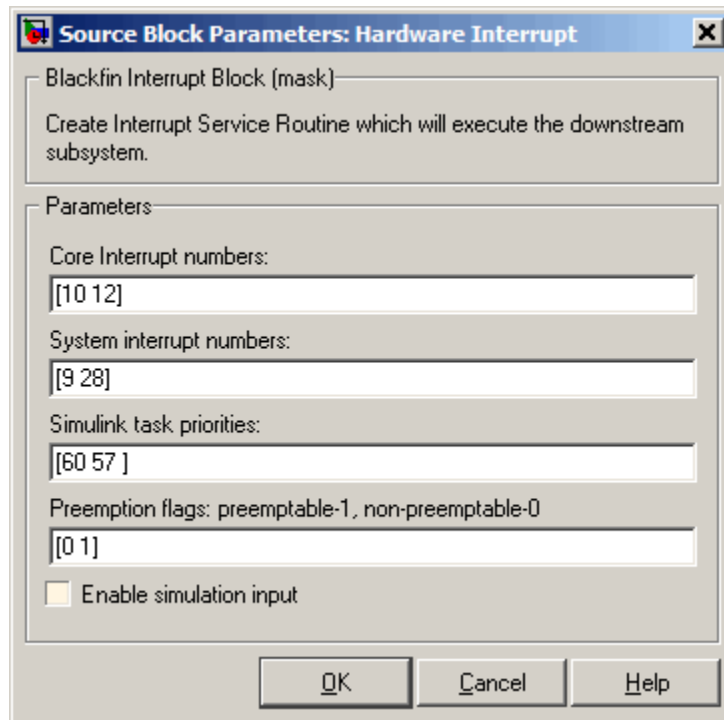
Source Block Parameters: Hardware Interrupt

Blackfin Interrupt Block (mask)

Create Interrupt Service Routine which will execute the downstream subsystem.

Parameters

Core Interrupt numbers:

[10 12]

System interrupt numbers:

[9 28]

Simulink task priorities:

[60 57 ]

Preemption flags: preemptable-1, non-preemptable-0

[0 1]

Enable simulation input

OK

Cancel

Help